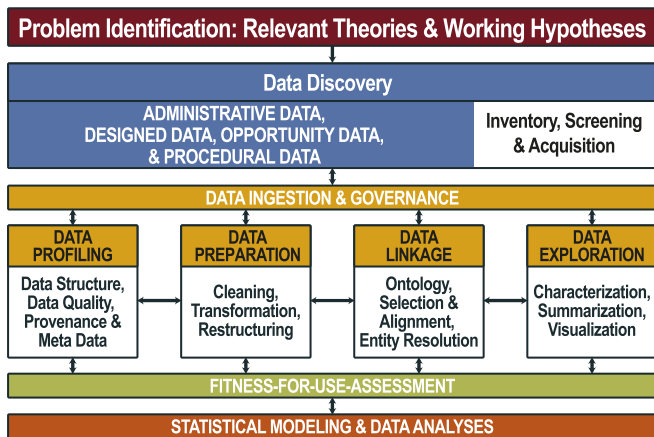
Problem Identification: Relevant Theories & Working Hypotheses

Data Discovery

ADMINISTRATIVE DATA, DESIGNED DATA, OPPORTUNITY DATA, & PROCEDURAL DATA

Inventory, Screening & Acquisition

DATA INGESTION & GOVERNANCE

DATA PROFILING

Data Structure, Data Quality, Provenance & Meta Data

DATA PREPARATION

Cleaning, Transformation, Restructuring

DATA LINKAGE

Ontology, Selection & Alignment, Entity Resolution

DATA EXPLORATION

Characterization, Summarization, Visualization

FITNESS-FOR-USE-ASSESSMENT

STATISTICAL MODELING & DATA ANALYSES